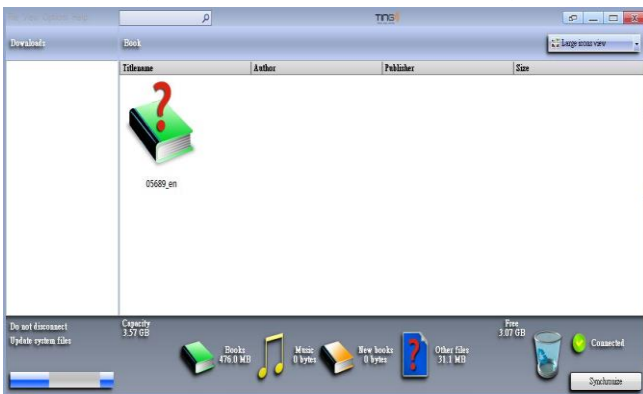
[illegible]

TING

Downloads

Book

Large icons view

| Titlename | Author | Publisher | Size |
|---|---|---|---|

05689_en

Do not disconnect
Update system files

Capacity
3.57 GB

Books
476.0 MB

Music
0 bytes

New books
0 bytes

Other files
31.1 MB

Free
3.07 GB

Connected

Synchronize